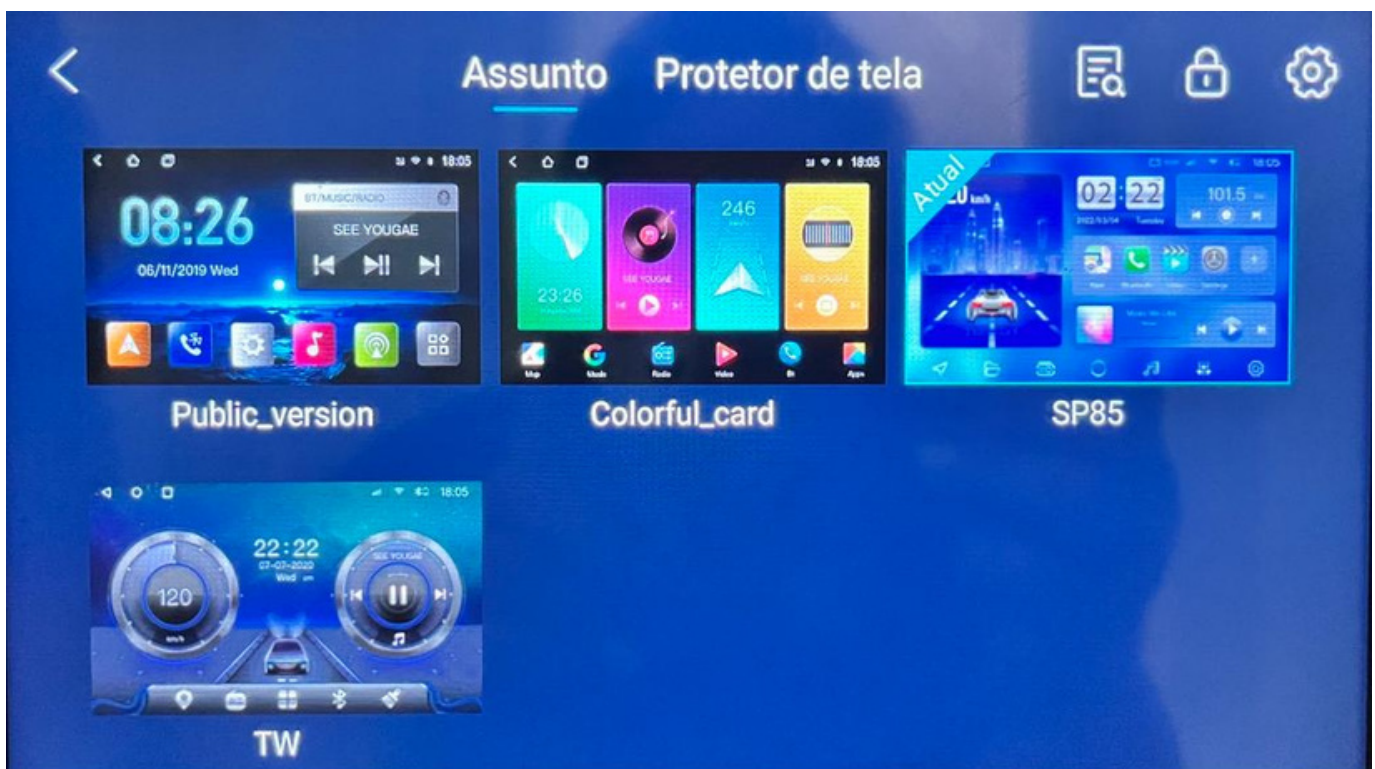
Assunto Protetor de tela

18:05
08:26
06/11/2019 Wed
BT/MUSIC/RADIO
SEE YOUGAE
Public_version

18:05
23:26
SEE YOUGAE
246
SEE YOUGAE
Map
Music
Radio
Video
Bt
Apps
Colorful_card

Atual
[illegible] km/h
02:22
101.5
SP85

18:05
22:22
07-07-2020
Wed
120
km/h
SEE YOUGAE
TW